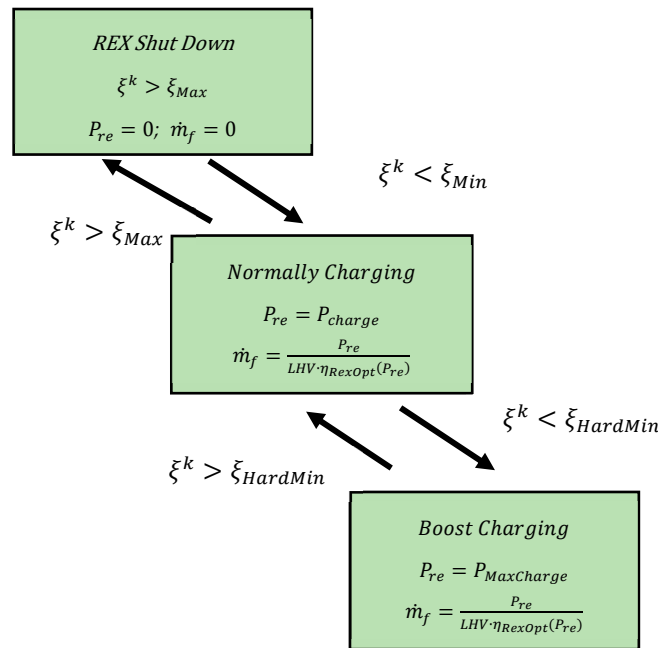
*REX Shut Down*

$\xi^k > \xi_{Max}$

$P_{re} = 0;\ \dot{m}_f = 0$

$\xi^k < \xi_{Min}$

$\xi^k > \xi_{Max}$

*Normally Charging*

$P_{re} = P_{charge}$

$\dot{m}_f = \frac{P_{re}}{LHV \cdot \eta_{RexOpt}(P_{re})}$

$\xi^k < \xi_{HardMin}$

$\xi^k > \xi_{HardMin}$

*Boost Charging*

$P_{re} = P_{MaxCharge}$

$\dot{m}_f = \frac{P_{re}}{LHV \cdot \eta_{RexOpt}(P_{re})}$